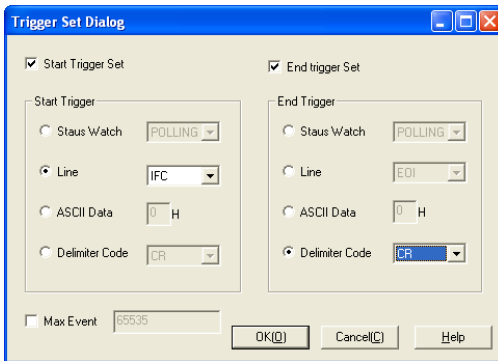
Trigger Set Dialog

Start Trigger Set

End trigger Set

Start Trigger

Staus Watch POLLING

Line IFC

ASCII Data 0 H

Delimiter Code CR

End Trigger

Staus Watch POLLING

Line EOI

ASCII Data 0 H

Delimiter Code CR

Max Event 65535

OK(O)

Cancel(C)

Help